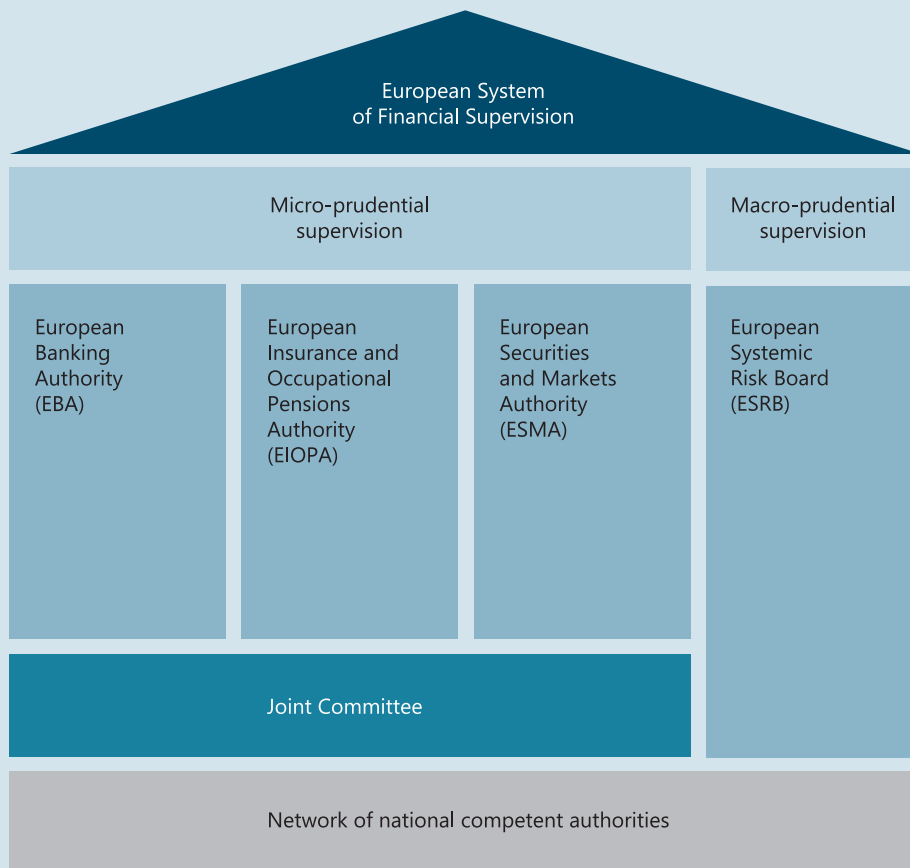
European System of Financial Supervision

Micro-prudential supervision

Macro-prudential supervision

European Banking Authority (EBA)

European Insurance and Occupational Pensions Authority (EIOPA)

European Securities and Markets Authority (ESMA)

European Systemic Risk Board (ESRB)

Joint Committee

Network of national competent authorities